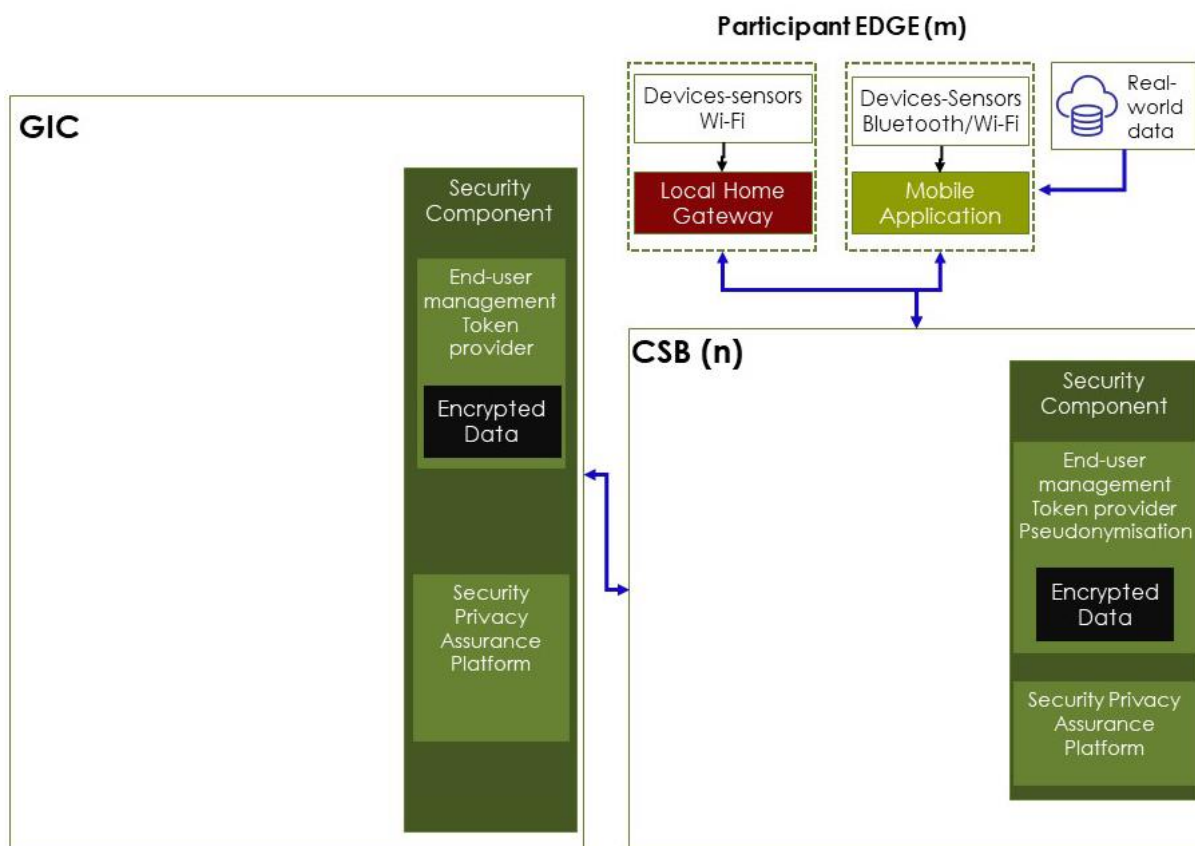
Participant EDGE (m)

Devices-sensors Wi-Fi

Local Home Gateway

Devices-Sensors Bluetooth/Wi-Fi

Mobile Application

Real-world data

GIC

Security Component

End-user management Token provider

Encrypted Data

Security Privacy Assurance Platform

CSB (n)

Security Component

End-user management Token provider Pseudonymisation

Encrypted Data

Security Privacy Assurance Platform